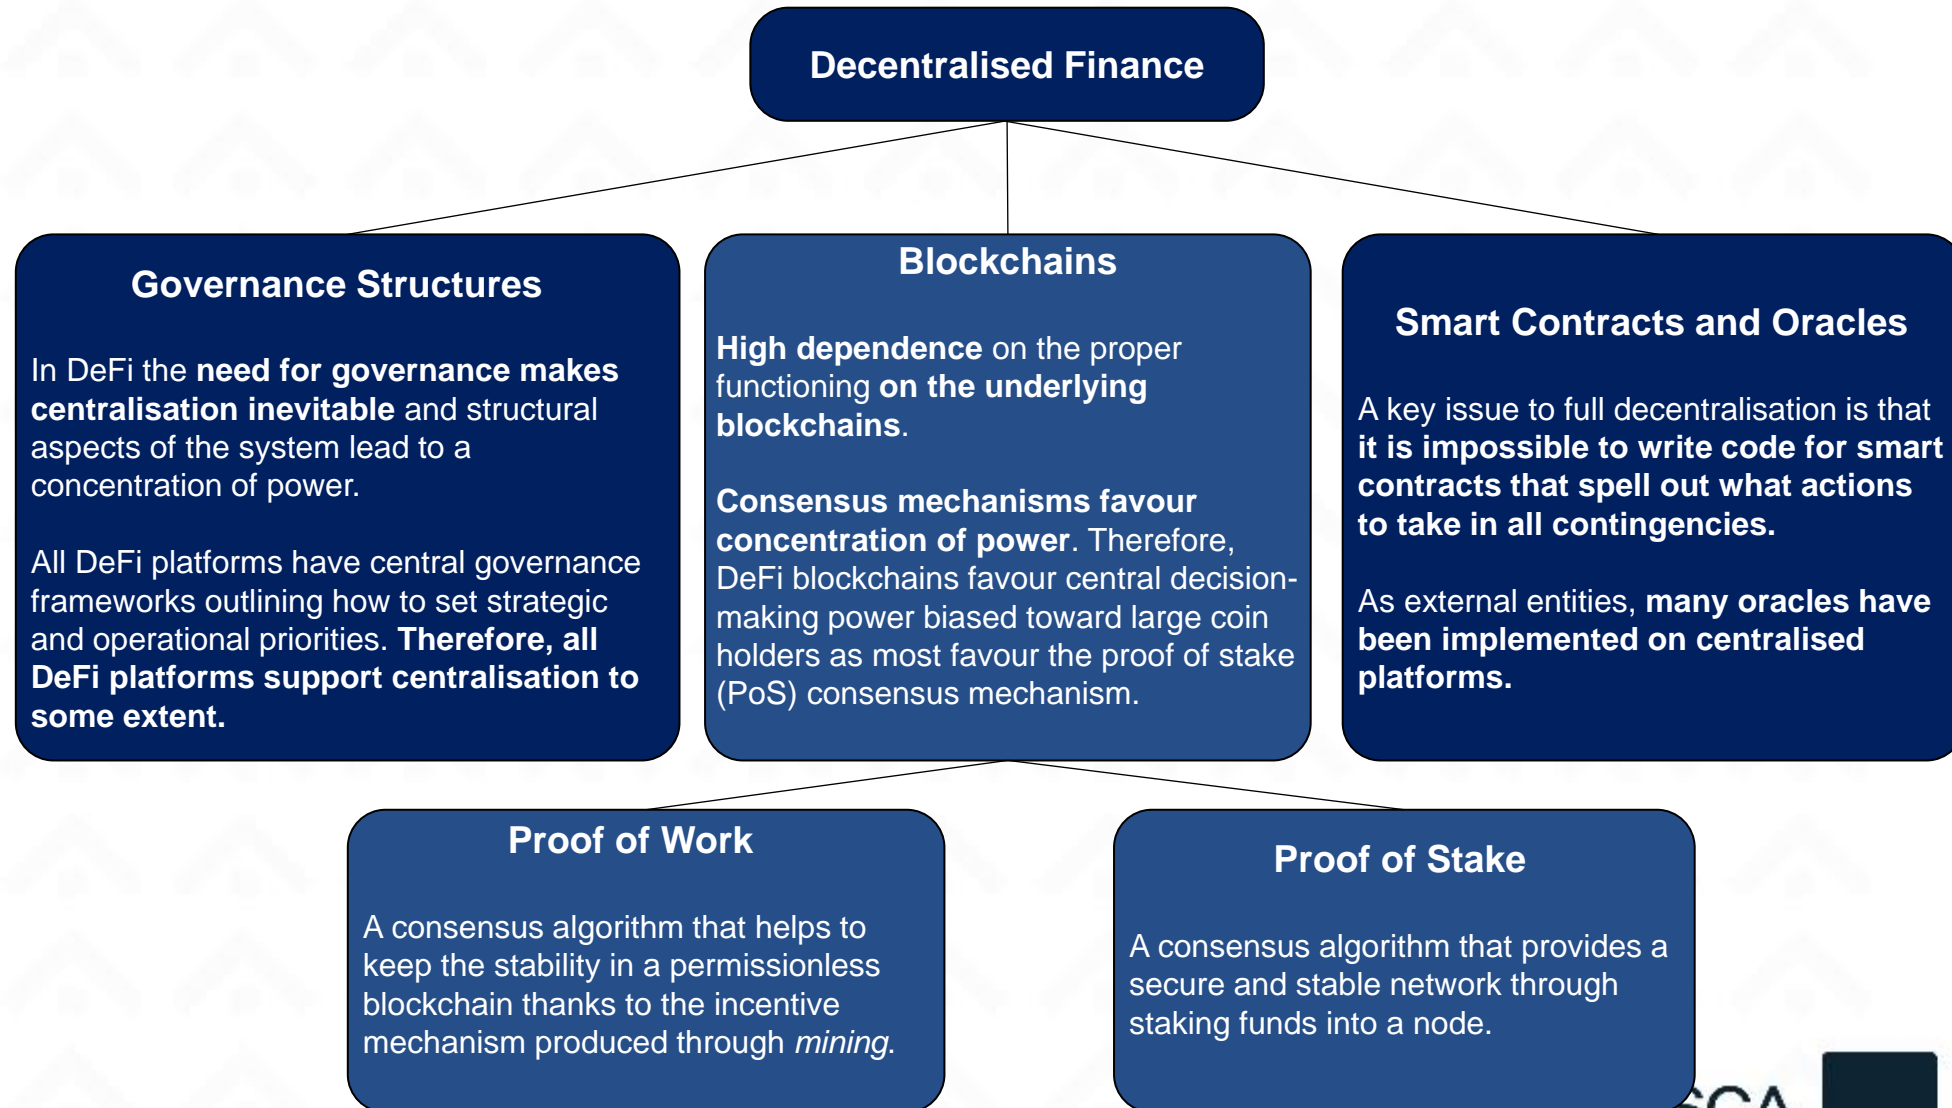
Decentralised Finance

Governance Structures

In DeFi the need for governance makes centralisation inevitable and structural aspects of the system lead to a concentration of power.

All DeFi platforms have central governance frameworks outlining how to set strategic and operational priorities. Therefore, all DeFi platforms support centralisation to some extent.

Blockchains

High dependence on the proper functioning on the underlying blockchains.

Consensus mechanisms favour concentration of power. Therefore, DeFi blockchains favour central decision-making power biased toward large coin holders as most favour the proof of stake (PoS) consensus mechanism.

Smart Contracts and Oracles

A key issue to full decentralisation is that it is impossible to write code for smart contracts that spell out what actions to take in all contingencies.

As external entities, many oracles have been implemented on centralised platforms.

Proof of Work

A consensus algorithm that helps to keep the stability in a permissionless blockchain thanks to the incentive mechanism produced through mining.

Proof of Stake

A consensus algorithm that provides a secure and stable network through staking funds into a node.

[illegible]